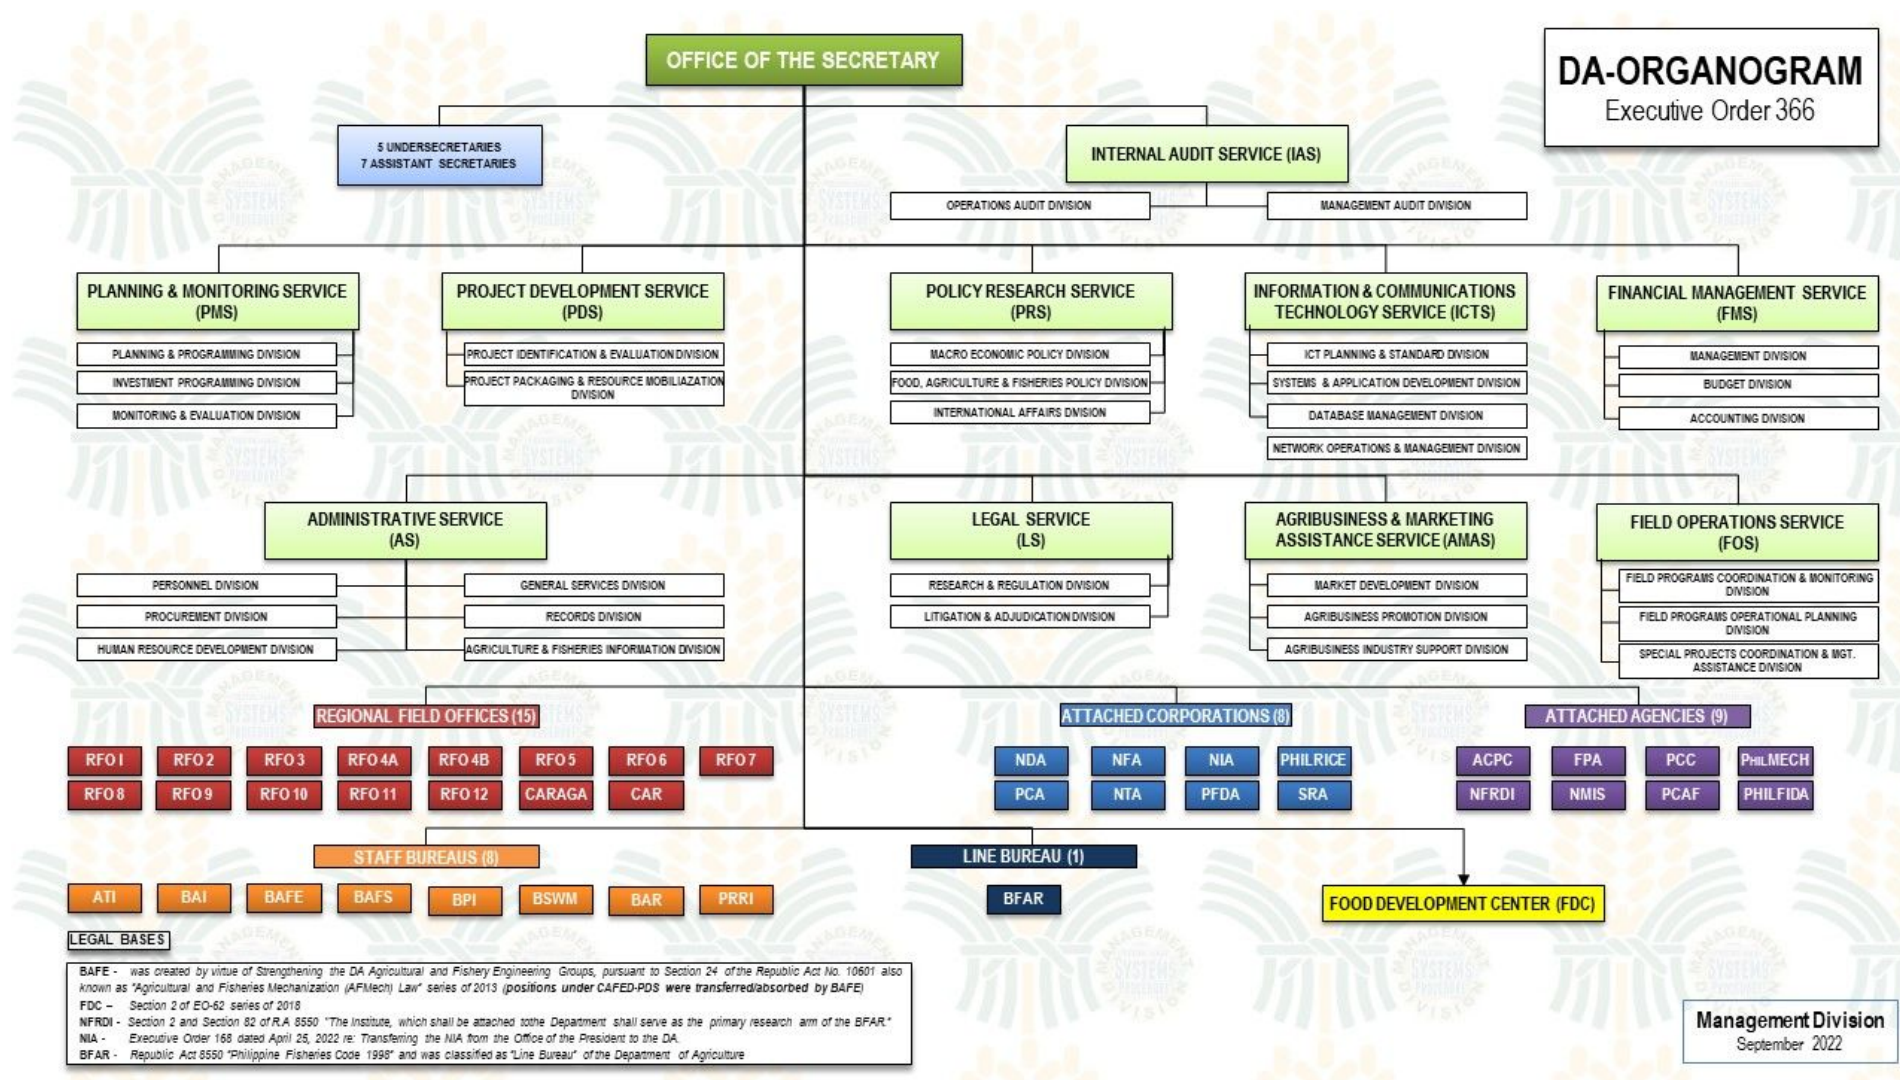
OFFICE OF THE SECRETARY

DA-ORGANOGRAM
Executive Order 366

5 UNDERSECRETARIES
7 ASSISTANT SECRETARIES

INTERNAL AUDIT SERVICE (IAS)

OPERATIONS AUDIT DIVISION

MANAGEMENT AUDIT DIVISION

PLANNING & MONITORING SERVICE (PMS)

PLANNING & PROGRAMMING DIVISION

INVESTMENT PROGRAMMING DIVISION

MONITORING & EVALUATION DIVISION

PROJECT DEVELOPMENT SERVICE (PDS)

PROJECT IDENTIFICATION & EVALUATION DIVISION

PROJECT PACKAGING & RESOURCE MOBILIAZATION DIVISION

POLICY RESEARCH SERVICE (PRS)

MACRO ECONOMIC POLICY DIVISION

FOOD, AGRICULTURE & FISHERIES POLICY DIVISION

INTERNATIONAL AFFAIRS DIVISION

INFORMATION & COMMUNICATIONS TECHNOLOGY SERVICE (ICTS)

ICT PLANNING & STANDARD DIVISION

SYSTEMS & APPLICATION DEVELOPMENT DIVISION

DATABASE MANAGEMENT DIVISION

NETWORK OPERATIONS & MANAGEMENT DIVISION

FINANCIAL MANAGEMENT SERVICE (FMS)

MANAGEMENT DIVISION

BUDGET DIVISION

ACCOUNTING DIVISION

ADMINISTRATIVE SERVICE (AS)

PERSONNEL DIVISION

PROCUREMENT DIVISION

HUMAN RESOURCE DEVELOPMENT DIVISION

GENERAL SERVICES DIVISION

RECORDS DIVISION

AGRICULTURE & FISHERIES INFORMATION DIVISION

LEGAL SERVICE (LS)

RESEARCH & REGULATION DIVISION

LITIGATION & ADJUDICATION DIVISION

AGRIBUSINESS & MARKETING ASSISTANCE SERVICE (AMAS)

MARKET DEVELOPMENT DIVISION

AGRIBUSINESS PROMOTION DIVISION

AGRIBUSINESS INDUSTRY SUPPORT DIVISION

FIELD OPERATIONS SERVICE (FOS)

FIELD PROGRAMS COORDINATION & MONITORING DIVISION

FIELD PROGRAMS OPERATIONAL PLANNING DIVISION

SPECIAL PROJECTS COORDINATION & MGT. ASSISTANCE DIVISION

REGIONAL FIELD OFFICES (15)

RFO I RFO 2 RFO 3 RFO 4A RFO 4B RFO 5 RFO 6 RFO 7
RFO 8 RFO 9 RFO 10 RFO 11 RFO 12 CARAGA CAR

ATTACHED CORPORATIONS (8)

NDA NFA NIA PHILRICE
PCA NTA PFDA SRA

ATTACHED AGENCIES (9)

ACPC FPA PCC PHILMECH
NFRDI NMIS PCAF PHILFIDA

STAFF BUREAUS (8)

ATI BAI BAFE BAFS BPI BSWM BAR PRRI

LINE BUREAU (1)

BFAR

FOOD DEVELOPMENT CENTER (FDC)

LEGAL BASES

BAFE - was created by virtue of Strengthening the DA Agricultural and Fishery Engineering Groups, pursuant to Section 24 of the Republic Act No. 10601 also known as "Agricultural and Fisheries Mechanization (AFMech) Law" series of 2013 (positions under CAFED-PDS were transferred/absorbed by BAFE)
FDC - Section 2 of EO-62 series of 2018
NFRDI - Section 2 and Section 82 of R.A 8550 "The Institute, which shall be attached tothe Department shall serve as the primary research arm of the BFAR."
NIA - Executive Order 168 dated April 25, 2022 re: Transferring the NIA from the Office of the President to the DA.
BFAR - Republic Act 8550 "Philippine Fisheries Code 1998" and was classified as "Line Bureau" of the Department of Agriculture

Management Division
September 2022